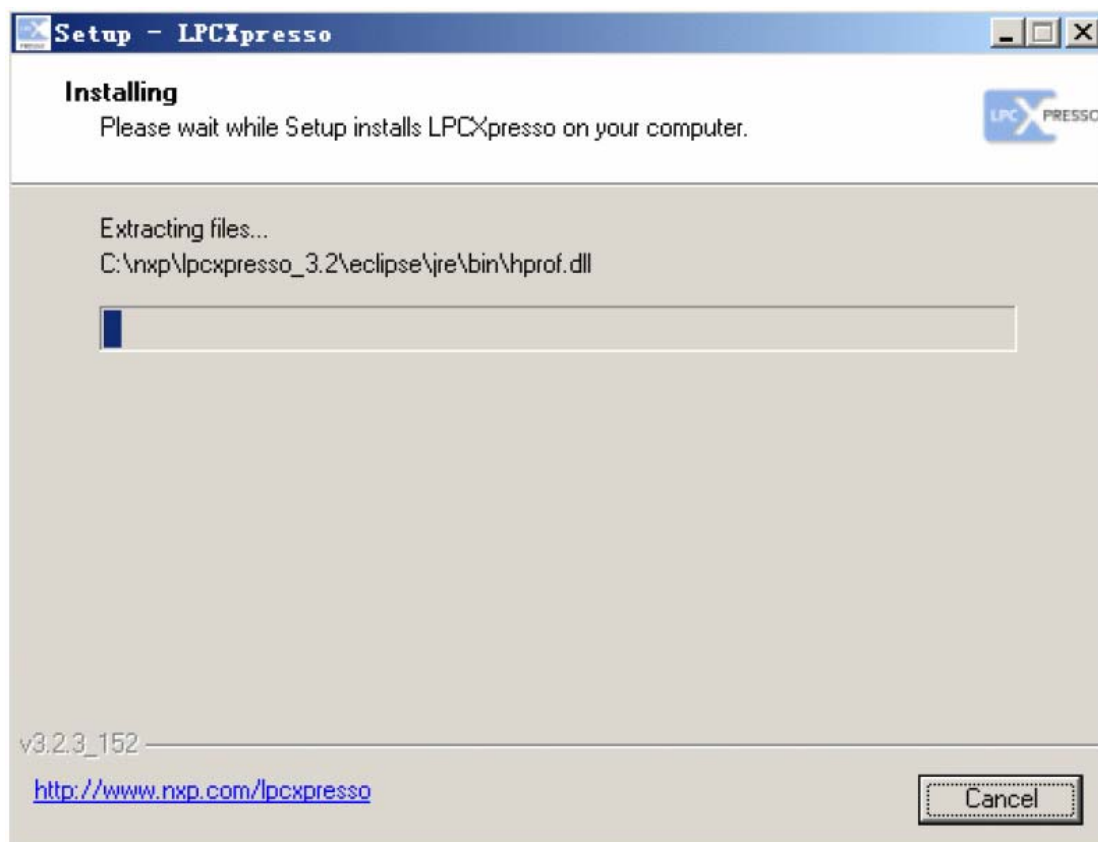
Setup - LPCXpresso

Installing
Please wait while Setup installs LPCXpresso on your computer.

LPC XPRESSO

Extracting files...
C:\nxp\lpcxpresso_3.2\eclipse\jre\bin\hprof.dll

v3.2.3_152

http://www.nxp.com/lpcxpresso

Cancel